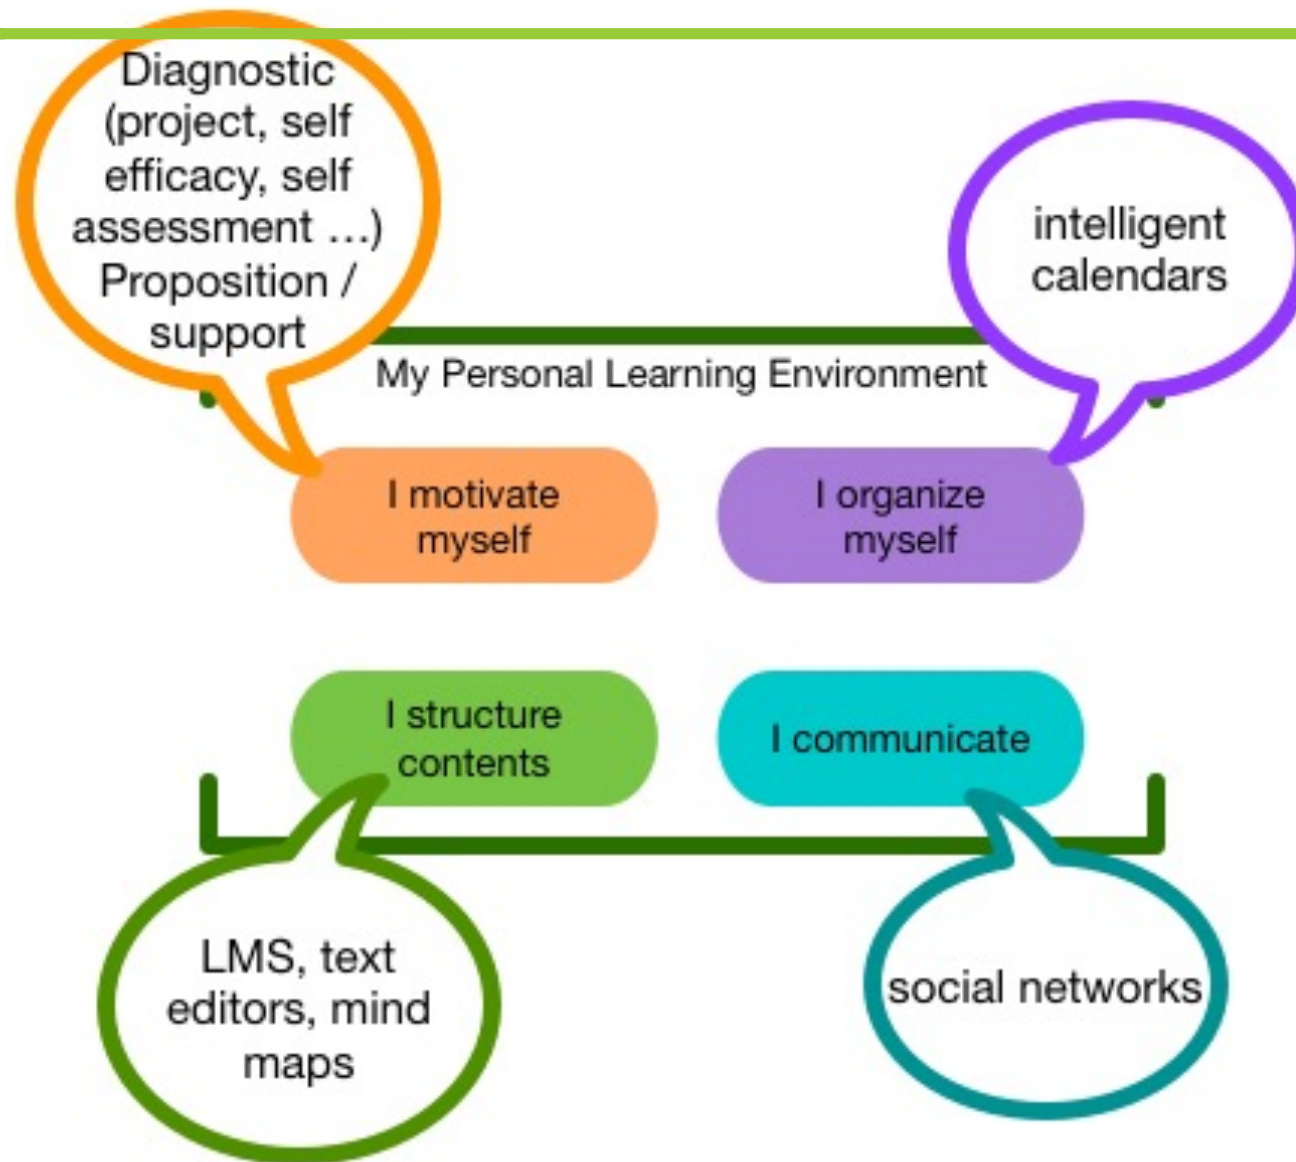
Diagnostic (project, self efficacy, self assessment ...) Proposition / support

intelligent calendars

My Personal Learning Environment

I motivate myself

I organize myself

I structure contents

I communicate

LMS, text editors, mind maps

social networks